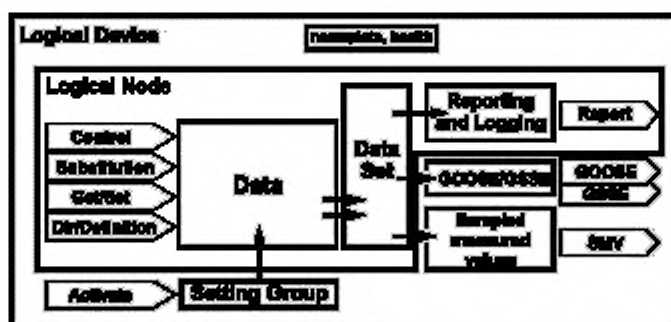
Logical Device

nameplate, health

Logical Node

Control

Substitution

Get/Set

Dir/Definition

Data

Data Set

Reporting and Logging

Report

GOOSE/GSSE

GOOSE

GSSE

Sampled measured values

SMV

Activate

Setting Group